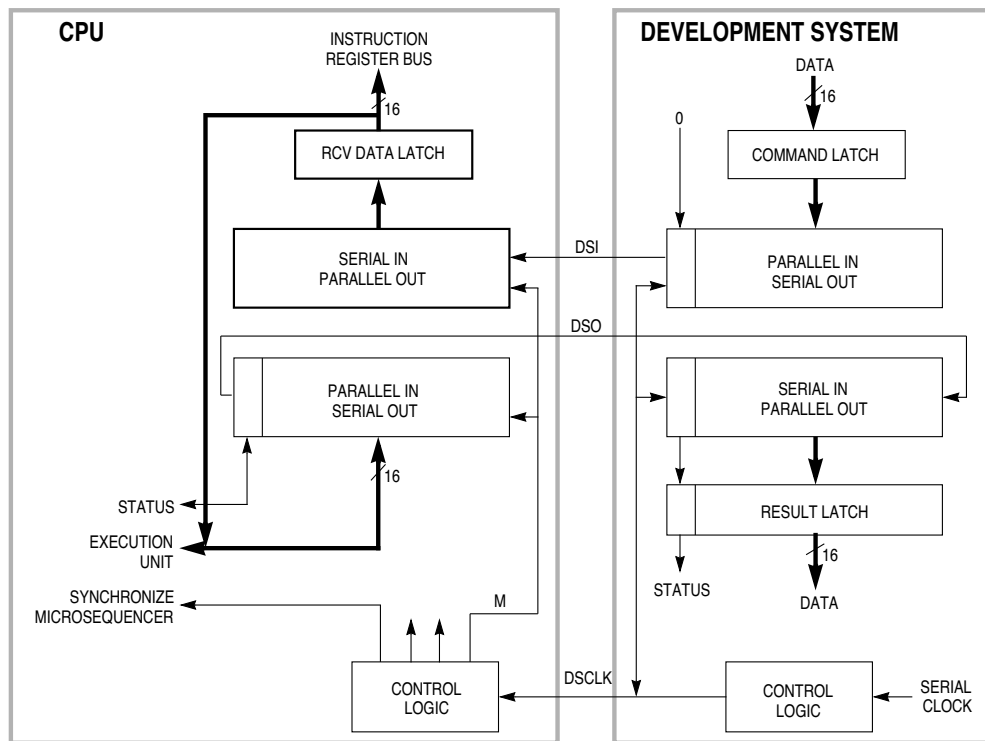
CPU

INSTRUCTION REGISTER BUS

16

RCV DATA LATCH

SERIAL IN PARALLEL OUT

PARALLEL IN SERIAL OUT

16

STATUS

EXECUTION UNIT

SYNCHRONIZE MICROSEQUENCER

M

CONTROL LOGIC

DEVELOPMENT SYSTEM

DATA

16

0

COMMAND LATCH

DSI

PARALLEL IN SERIAL OUT

DSO

SERIAL IN PARALLEL OUT

RESULT LATCH

16

STATUS

DATA

DSCLK

CONTROL LOGIC

SERIAL CLOCK